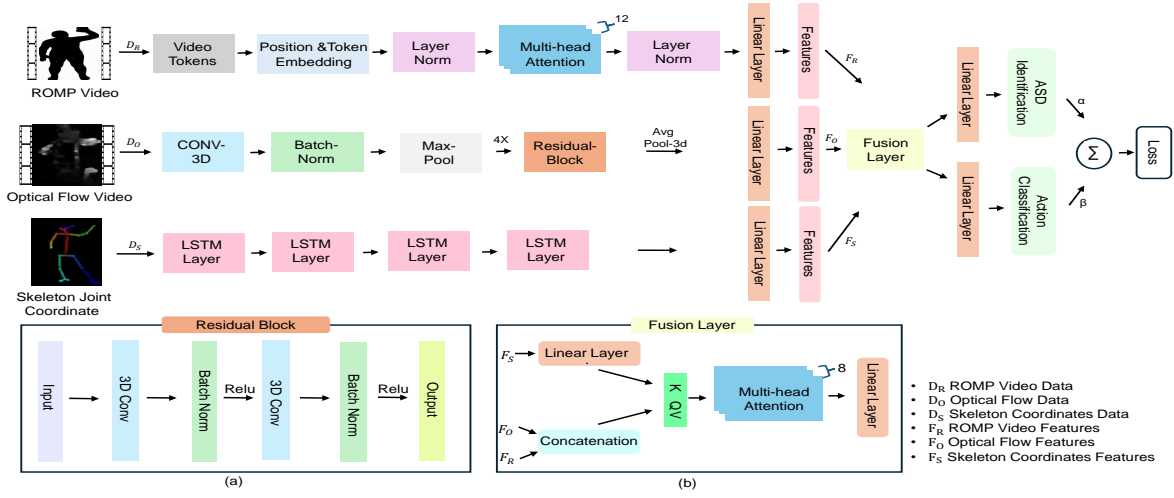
ROMP Video

$D_R$

Video Tokens

Position &Token Embedding

Layer Norm

Multi-head Attention

12

Layer Norm

Linear Layer

Features

$F_R$

Optical Flow Video

$D_O$

CONV-3D

Batch-Norm

Max-Pool

4X

Residual-Block

Avg Pool-3d

Linear Layer

Features

$F_O$

Fusion Layer

Linear Layer

ASD Identification

α

Σ

Loss

Linear Layer

Action Classification

β

Skeleton Joint Coordinate

$D_S$

LSTM Layer

LSTM Layer

LSTM Layer

LSTM Layer

Linear Layer

Features

$F_S$

Residual Block

Input

3D Conv

Batch Norm

Relu

3D Conv

Batch Norm

Relu

Output

(a)

Fusion Layer

$F_S$

Linear Layer

K QV

Multi-head Attention

8

Linear Layer

$F_O$

Concatenation

$F_R$

(b)

• $D_R$ ROMP Video Data
• $D_O$ Optical Flow Data
• $D_S$ Skeleton Coordinates Data
• $F_R$ ROMP Video Features
• $F_O$ Optical Flow Features
• $F_S$ Skeleton Coordinates Features